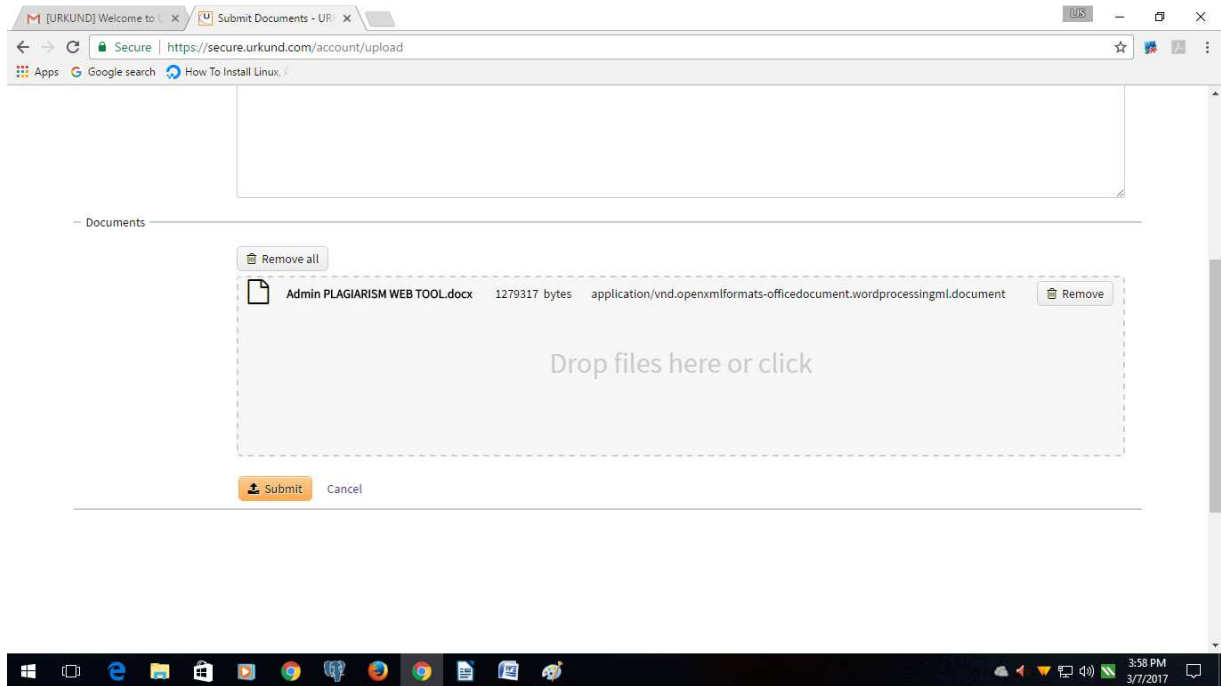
M [URKUND] Welcome to U ×
U Submit Documents - UR ×
US
Secure | https://secure.urkund.com/account/upload
Apps G Google search How To Install Linux,

Documents

Remove all

Admin PLAGIARISM WEB TOOL.docx 1279317 bytes application/vnd.openxmlformats-officedocument.wordprocessingml.document Remove

Drop files here or click

Submit Cancel

3:58 PM
3/7/2017